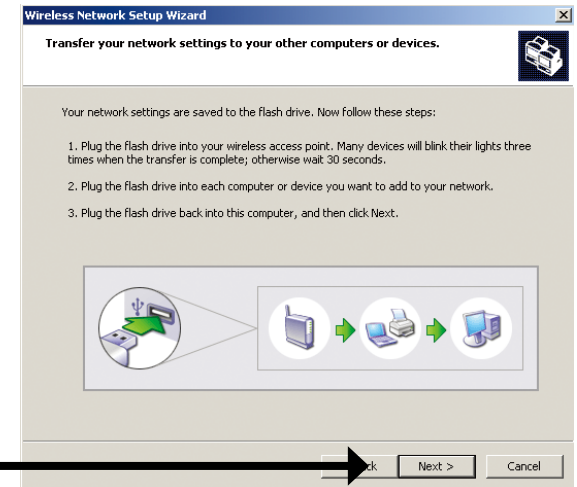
Wireless Network Setup Wizard

Transfer your network settings to your other computers or devices.

Your network settings are saved to the flash drive. Now follow these steps:

1. Plug the flash drive into your wireless access point. Many devices will blink their lights three times when the transfer is complete; otherwise wait 30 seconds.

2. Plug the flash drive into each computer or device you want to add to your network.

3. Plug the flash drive back into this computer, and then click Next.

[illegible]ck Next > Cancel